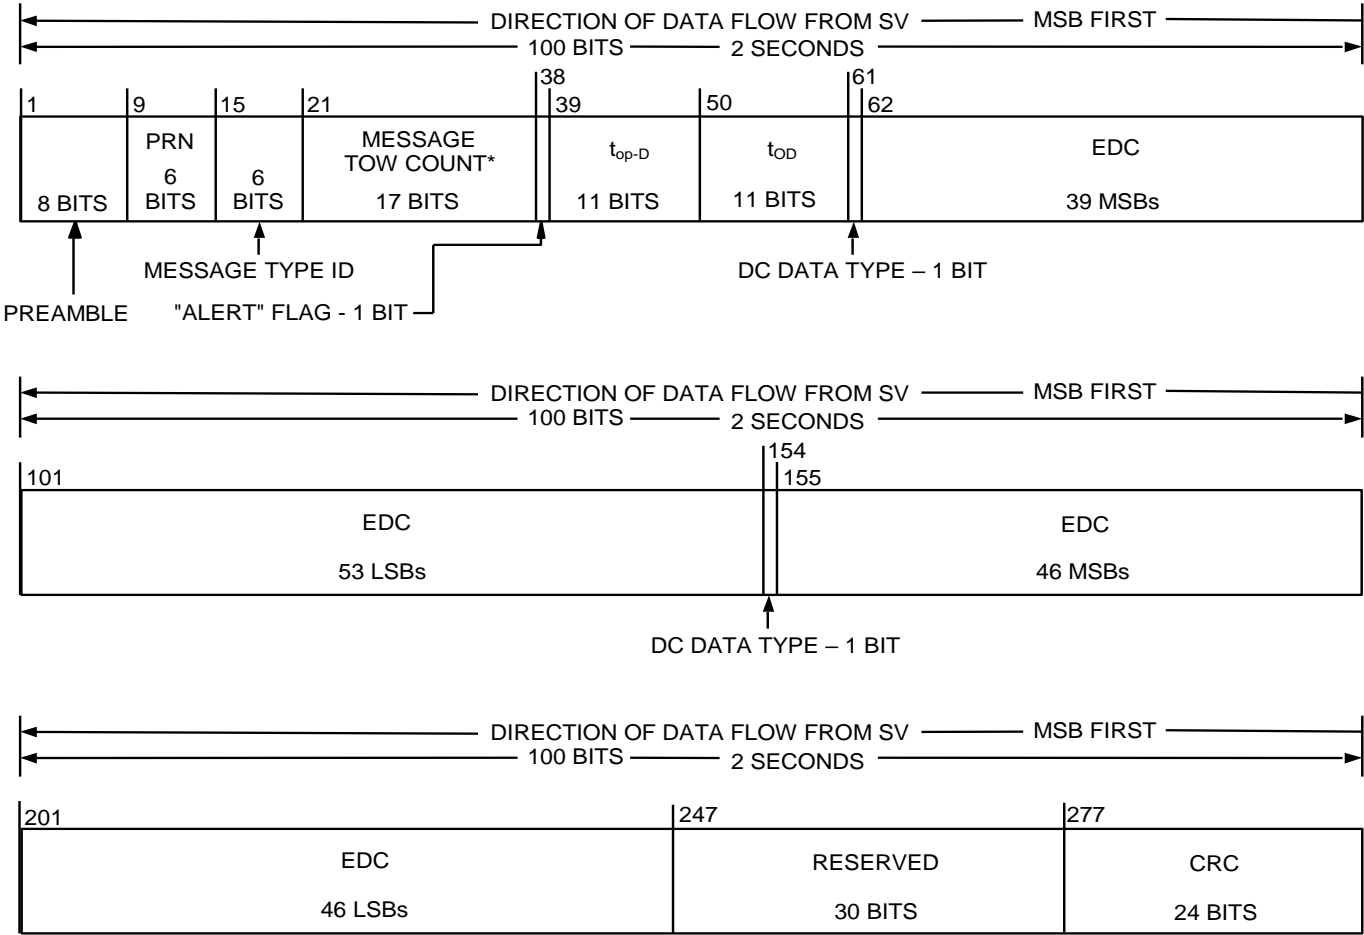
DIRECTION OF DATA FLOW FROM SV — MSB FIRST
100 BITS — 2 SECONDS

38
61
1
9
15
21
39
50
62

8 BITS
PRN
6 BITS
6 BITS
MESSAGE TOW COUNT*
17 BITS
$t_{op-D}$
11 BITS
$t_{OD}$
11 BITS
EDC
39 MSBs

MESSAGE TYPE ID
PREAMBLE
"ALERT" FLAG - 1 BIT
DC DATA TYPE – 1 BIT

DIRECTION OF DATA FLOW FROM SV — MSB FIRST
100 BITS — 2 SECONDS

154
101
155

EDC
53 LSBs
EDC
46 MSBs

DC DATA TYPE – 1 BIT

DIRECTION OF DATA FLOW FROM SV — MSB FIRST
100 BITS — 2 SECONDS

201
247
277

EDC
46 LSBs
RESERVED
30 BITS
CRC
24 BITS